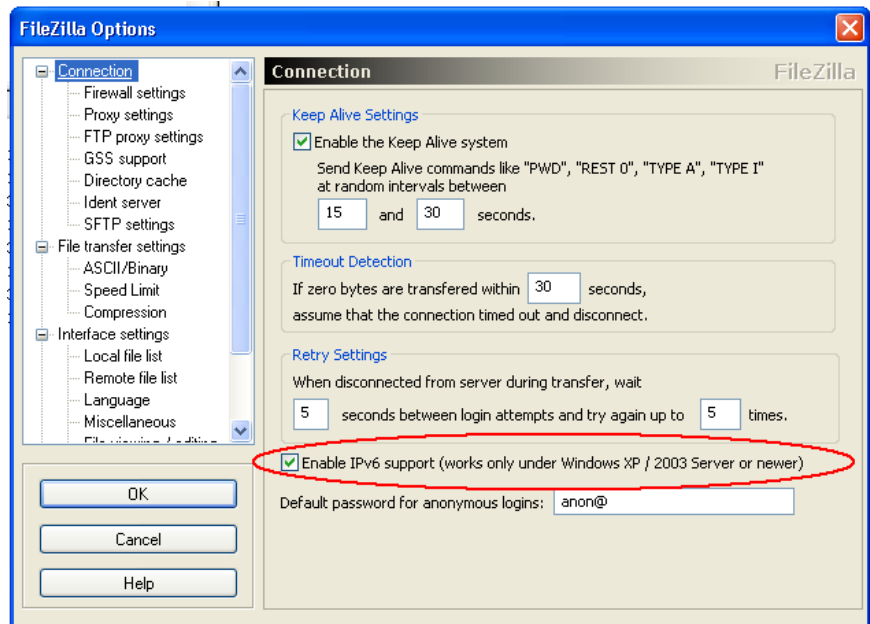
FileZilla Options

Connection
Firewall settings
Proxy settings
FTP proxy settings
GSS support
Directory cache
Ident server
SFTP settings
File transfer settings
ASCII/Binary
Speed Limit
Compression
Interface settings
Local file list
Remote file list
Language
Miscellaneous
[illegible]

OK
Cancel
Help

Connection
FileZilla

Keep Alive Settings
Enable the Keep Alive system
Send Keep Alive commands like "PWD", "REST 0", "TYPE A", "TYPE I" at random intervals between
15 and 30 seconds.

Timeout Detection
If zero bytes are transfered within 30 seconds, assume that the connection timed out and disconnect.

Retry Settings
When disconnected from server during transfer, wait
5 seconds between login attempts and try again up to 5 times.

Enable IPv6 support (works only under Windows XP / 2003 Server or newer)

Default password for anonymous logins: anon@